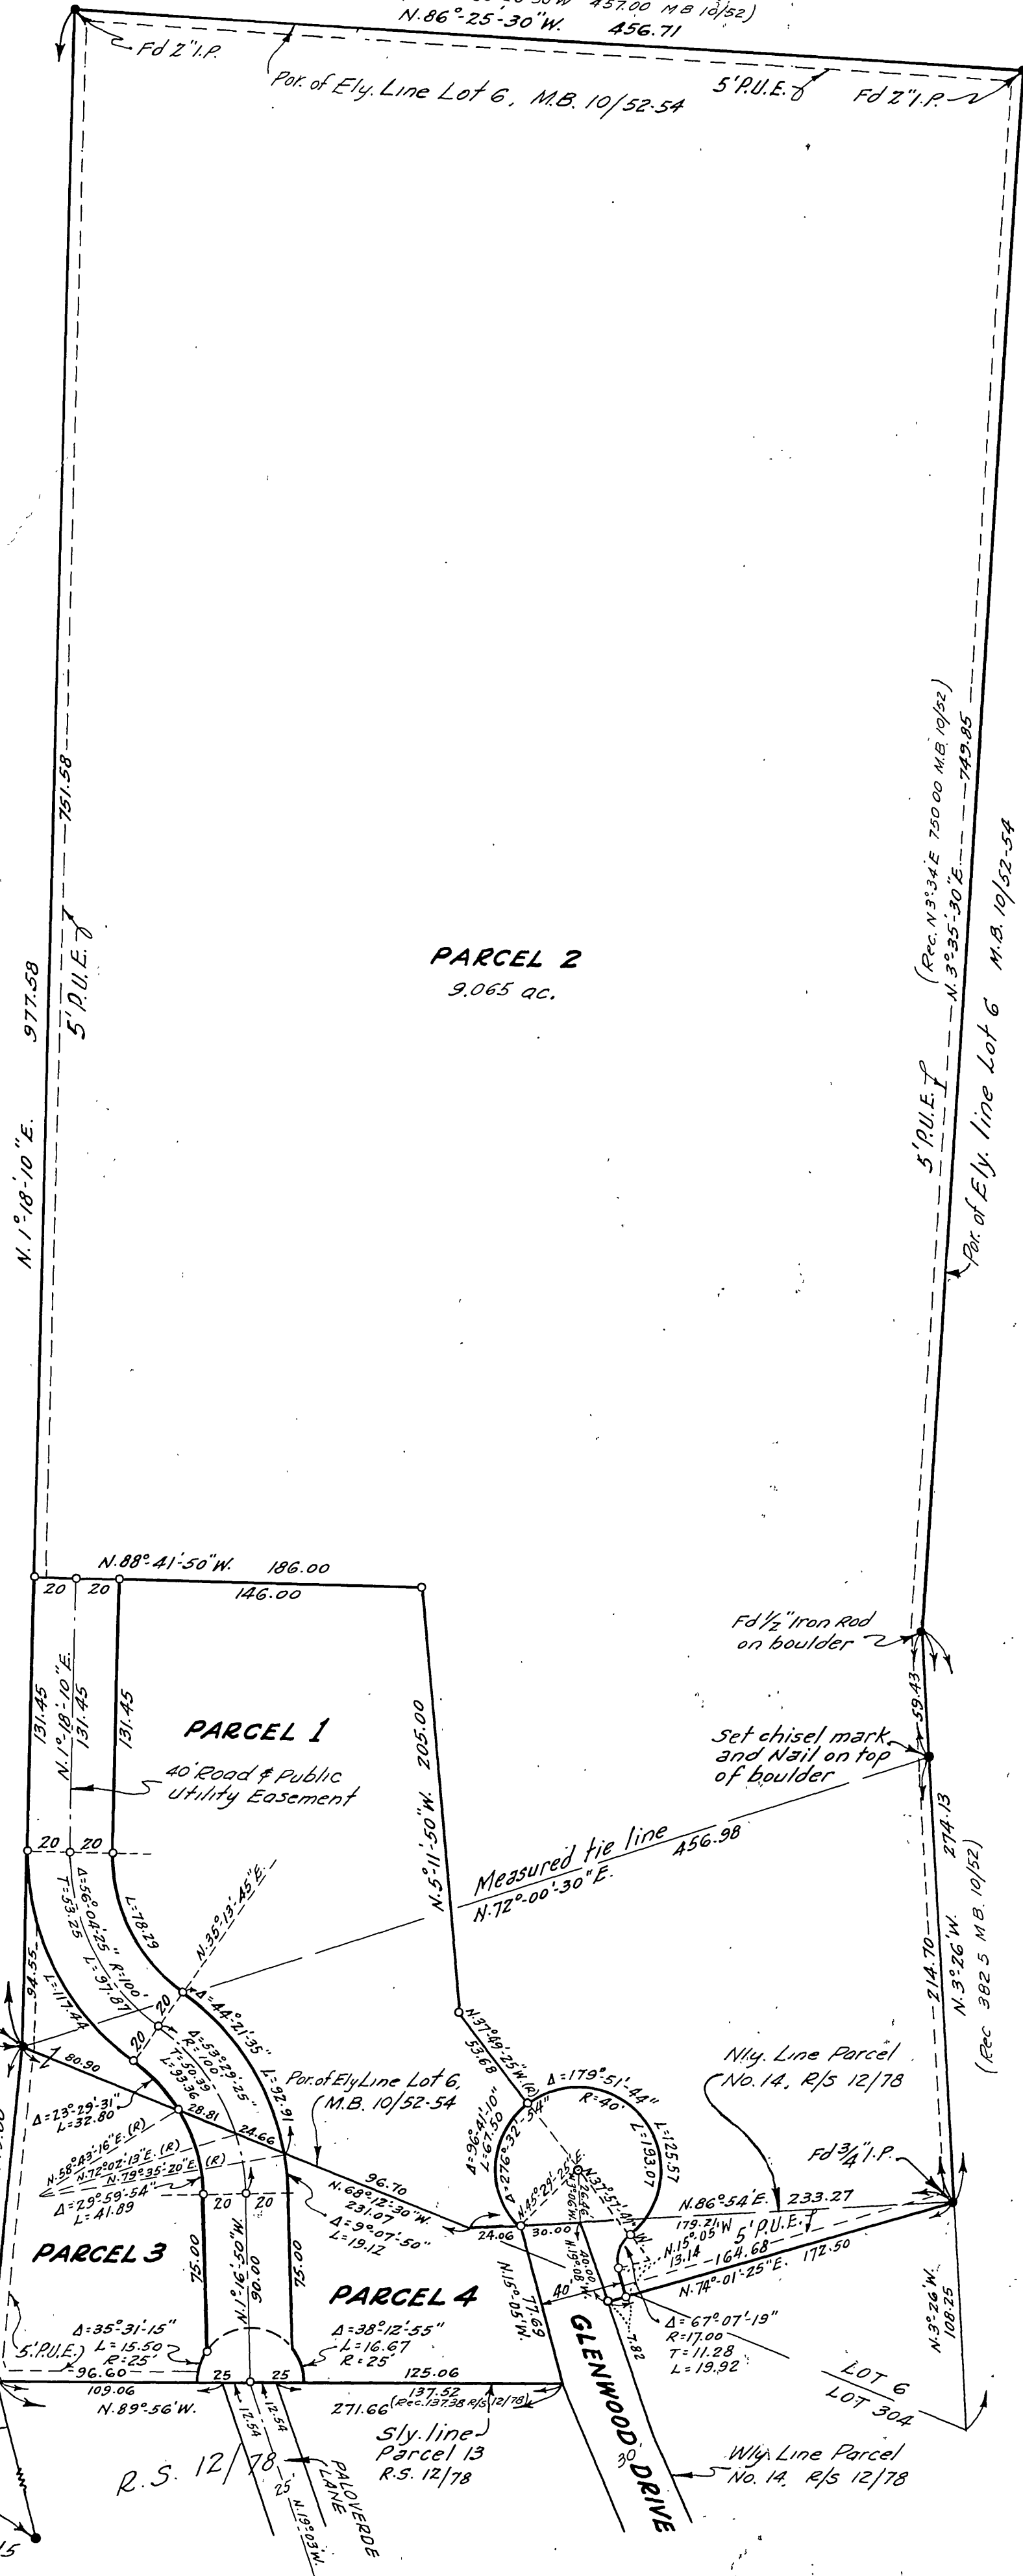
N.86°25'30"W. 457.00 M.B 10/52)
N.86°25'30"W. 456.71
Fd 2" I.P.
Por. of Ely. Line Lot 6, M.B. 10/52-54
5' P.U.E.
Fd 2" I.P.

N.1°18'10"E. 977.58
751.58
5' P.U.E.

PARCEL 2
9.065 ac.

(Rec. N.3°34'E 750.00 M.B. 10/52)
N.3°35'30"E. 749.85
5' P.U.E.
Por. of Ely. line Lot 6 M.B. 10/52-54

N.88°41'50"W. 186.00
146.00
20 20
131.45
N.1°18'10"E. 131.45
131.45
PARCEL 1
40' Road & Public Utility Easement
N.5°11'50"W. 205.00
20 20

Fd ½" Iron Rod on boulder
59.43
Set chisel mark and Nail on top of boulder
Measured tie line 456.98
N.72°00'30"E.
274.13
N.3°26'W. 214.70
(Rec 382.5 M.B. 10/52)

Δ=56°04'25" R=100'
T=53.25 L=97.87
L=78.29
N.35°13'45"E.
Δ=44°21'35"
L=117.44
94.55
20 20
Δ=53°29'25" R=100' T=50.39 L=93.36
L=92.91
80.90
Δ=23°29'31" L=32.80
28.81
24.66
Por. of Ely Line Lot 6, M.B. 10/52-54
N.58°43'16"E. (R)
N.72°07'13"E. (R)
N.79°35'20"E. (R)
Δ=29°59'54" L=41.89
20 20
96.70
N.68°12'30"W. 231.07
Δ=9°07'50" L=19.12
N.37°49'25"W. (R) 53.68
Δ=179°51'44" R=40' L=125.57
L=193.07
Δ=96°41'10" L=67.50
Δ=276°32'54"
N.43°29'25"E.
N.37°51'41"W.
26.46
N.19°08'W. 40.00
24.06
30.00
Nly. Line Parcel No. 14, R/S 12/78
Fd ¾" I.P.
N.86°54'E. 233.27
179.21 N.15°05'W 13.14
5' P.U.E.
164.68
N.74°01'25"E. 172.50
N.3°26'W. 108.25

PARCEL 3
75.00
N.1°16'50"W. 90.00
75.00
PARCEL 4
N.15°05'W. 77.69
40'
Δ=67°07'19" R=17.00 T=11.28 L=19.92
7.82
Δ=35°31'15" L=15.50 R=25'
5' P.U.E.
96.60
Δ=38°12'55" L=16.67 R=25'
25 25
125.06
109.06
N.89°56'W.
137.52
271.66 (Rec. 137.38 R/S 12/78)
GLENWOOD DRIVE
30
LOT 6
LOT 304
12.54 12.54
25
N.19°03'W.
PALOVERDE LANE
Sly. line Parcel 13 R.S. 12/78
R.S. 12/78
Wly. Line Parcel No. 14 R/S 12/78
15